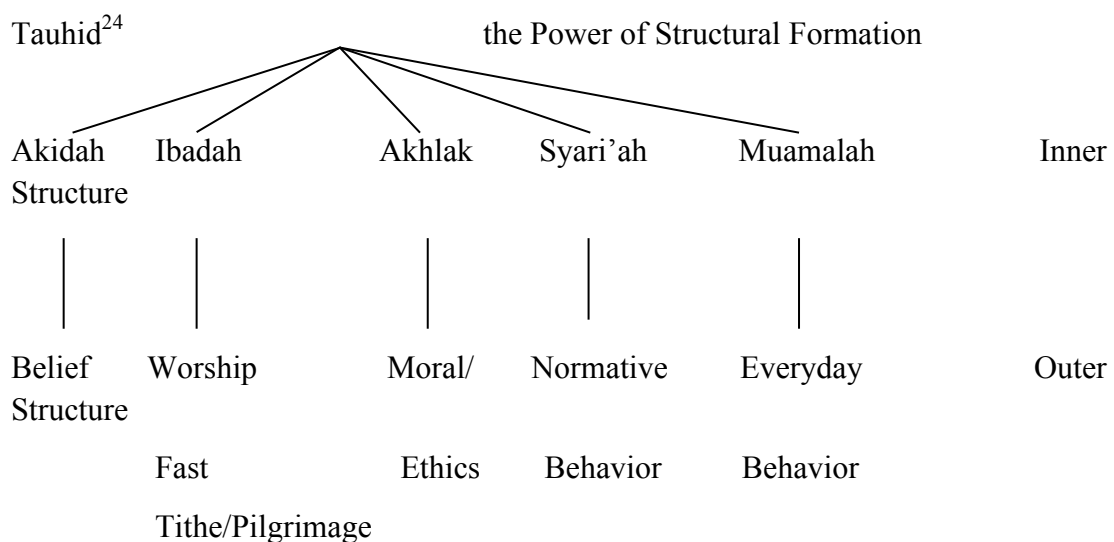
Tauhid$^{24}$ the Power of Structural Formation

Akidah Ibadah Akhlak Syari’ah Muamalah Inner Structure

Belief Worship Moral/ Normative Everyday Outer Structure

Fast Ethics Behavior Behavior

Tithe/Pilgrimage